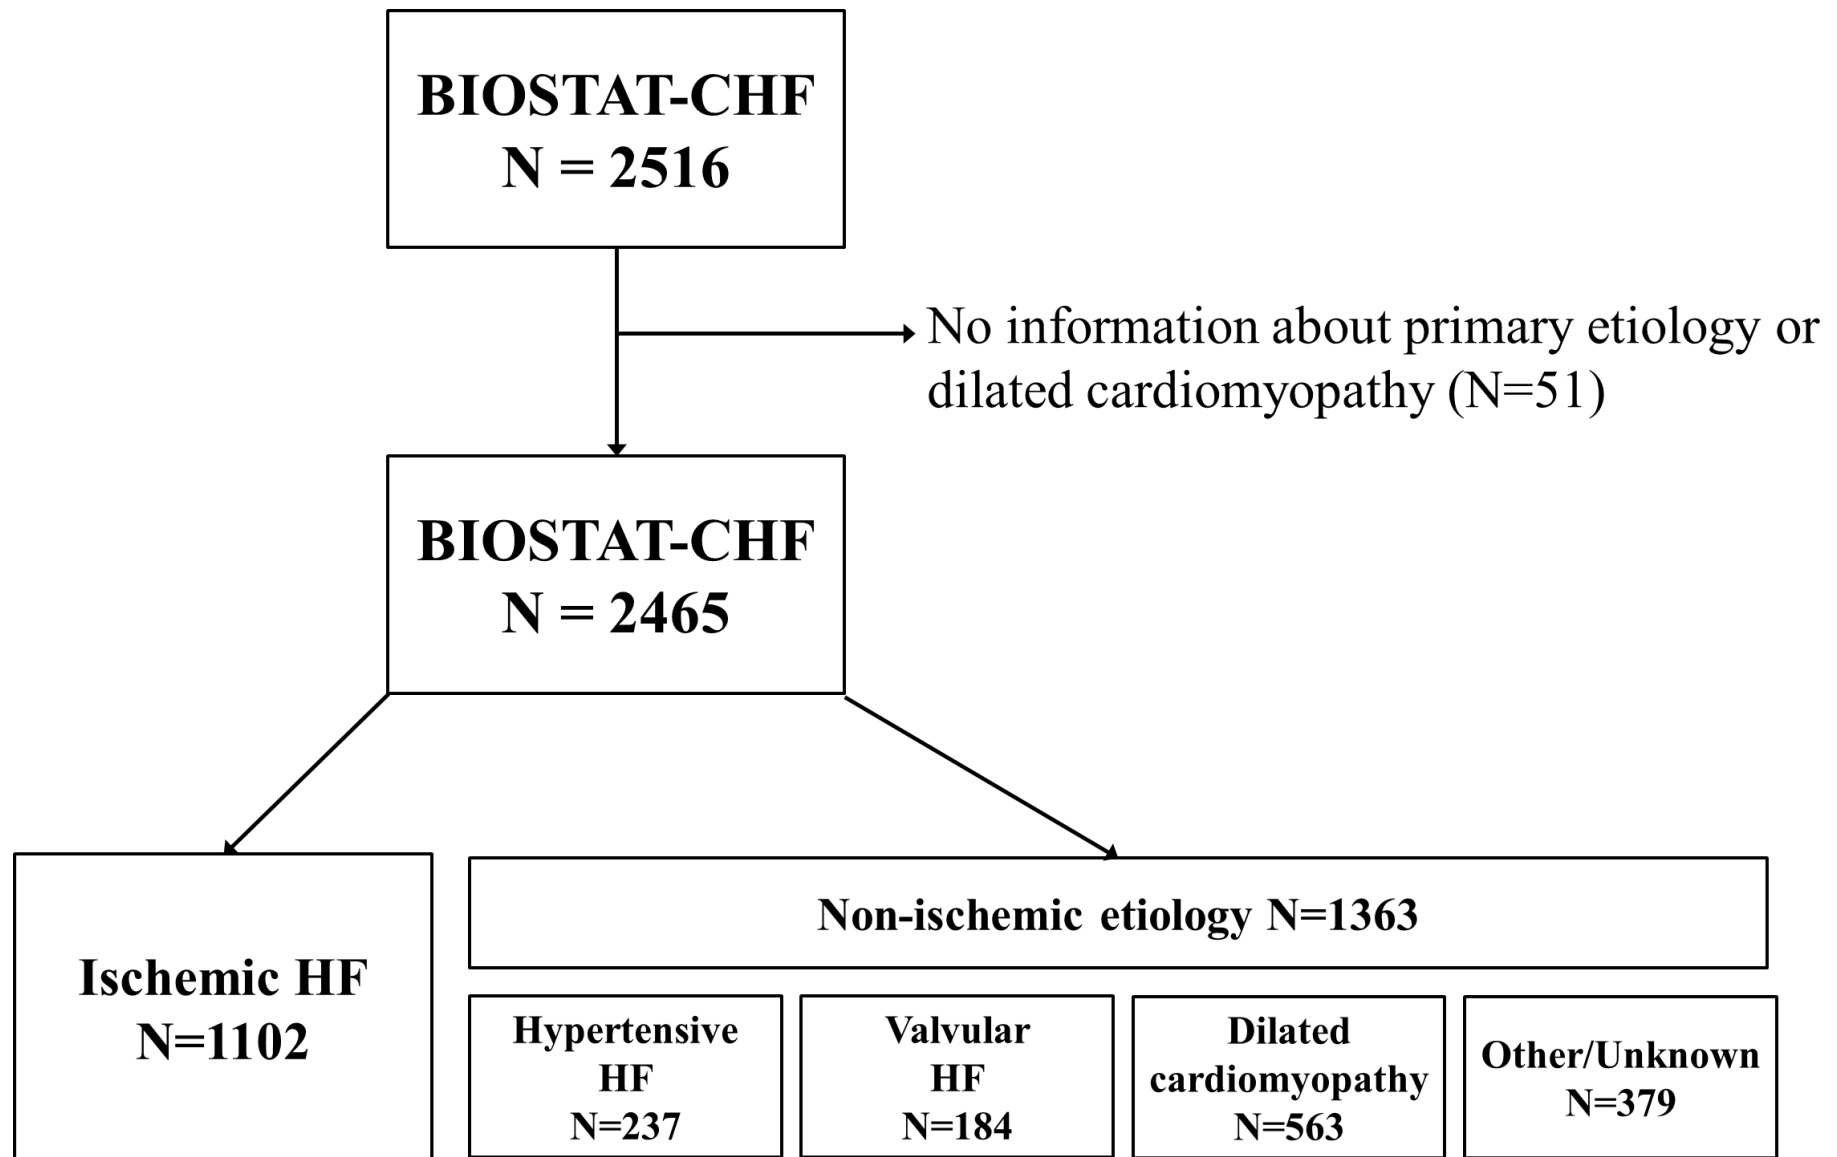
BIOSTAT-CHF
N = 2516

No information about primary etiology or dilated cardiomyopathy (N=51)

BIOSTAT-CHF
N = 2465

Ischemic HF
N=1102

Non-ischemic etiology N=1363

Hypertensive HF
N=237

Valvular HF
N=184

Dilated cardiomyopathy
N=563

Other/Unknown
N=379